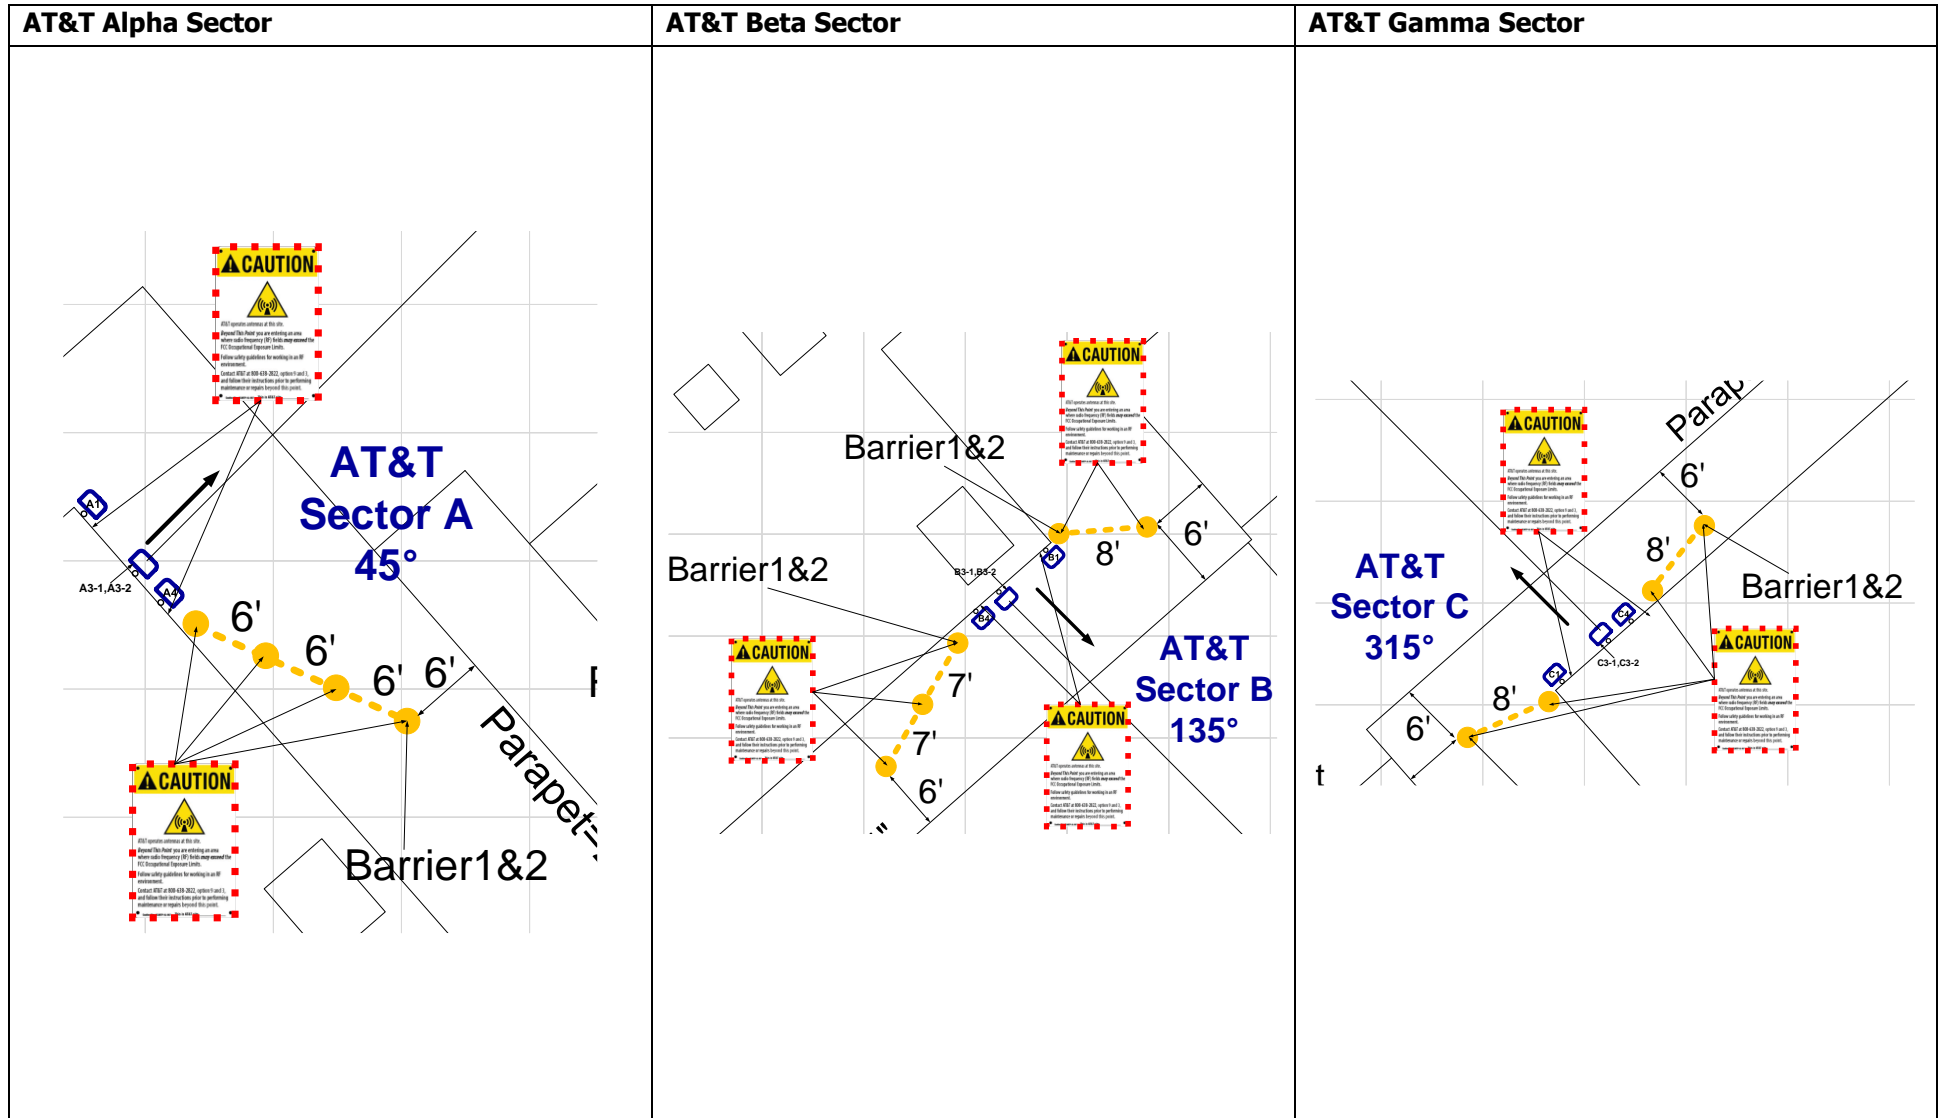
| AT&T Alpha Sector | AT&T Beta Sector | AT&T Gamma Sector |
|---|---|---|
| CAUTION<br>AT&T Sector A 45°<br>A1<br>A3-1,A3-2<br>A4<br>6' 6' 6' 6'<br>CAUTION<br>Barrier1&2<br>Parapet=<br>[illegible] | CAUTION<br>Barrier1&2<br>8'<br>6'<br>B1<br>B3-1,B3-2<br>B4<br>Barrier1&2<br>CAUTION<br>7'<br>7'<br>6'<br>AT&T Sector B 135°<br>CAUTION | CAUTION<br>Parap<br>6'<br>8'<br>Barrier1&2<br>AT&T Sector C 315°<br>C4<br>C3-1,C3-2<br>C1<br>CAUTION<br>8'<br>6'<br>t |